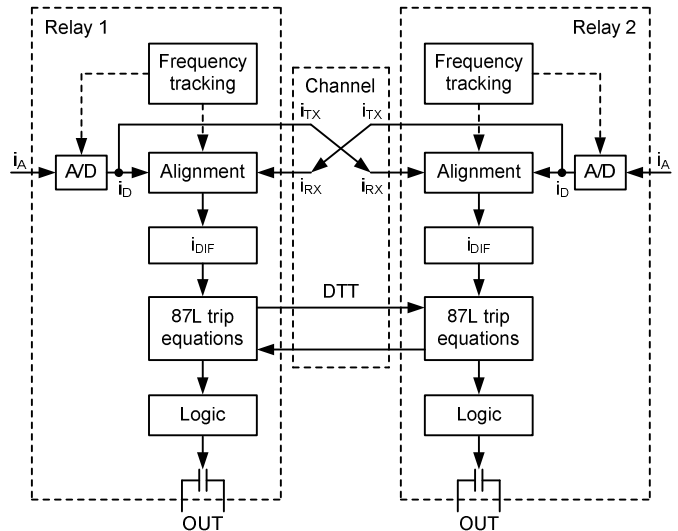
Relay 1

Frequency tracking

$i_A$

A/D

$i_D$

Alignment

$i_{DIF}$

87L trip equations

Logic

OUT

Channel

$i_{TX}$

$i_{TX}$

$i_{RX}$

$i_{RX}$

DTT

Relay 2

Frequency tracking

Alignment

A/D

$i_A$

$i_D$

$i_{DIF}$

87L trip equations

Logic

OUT